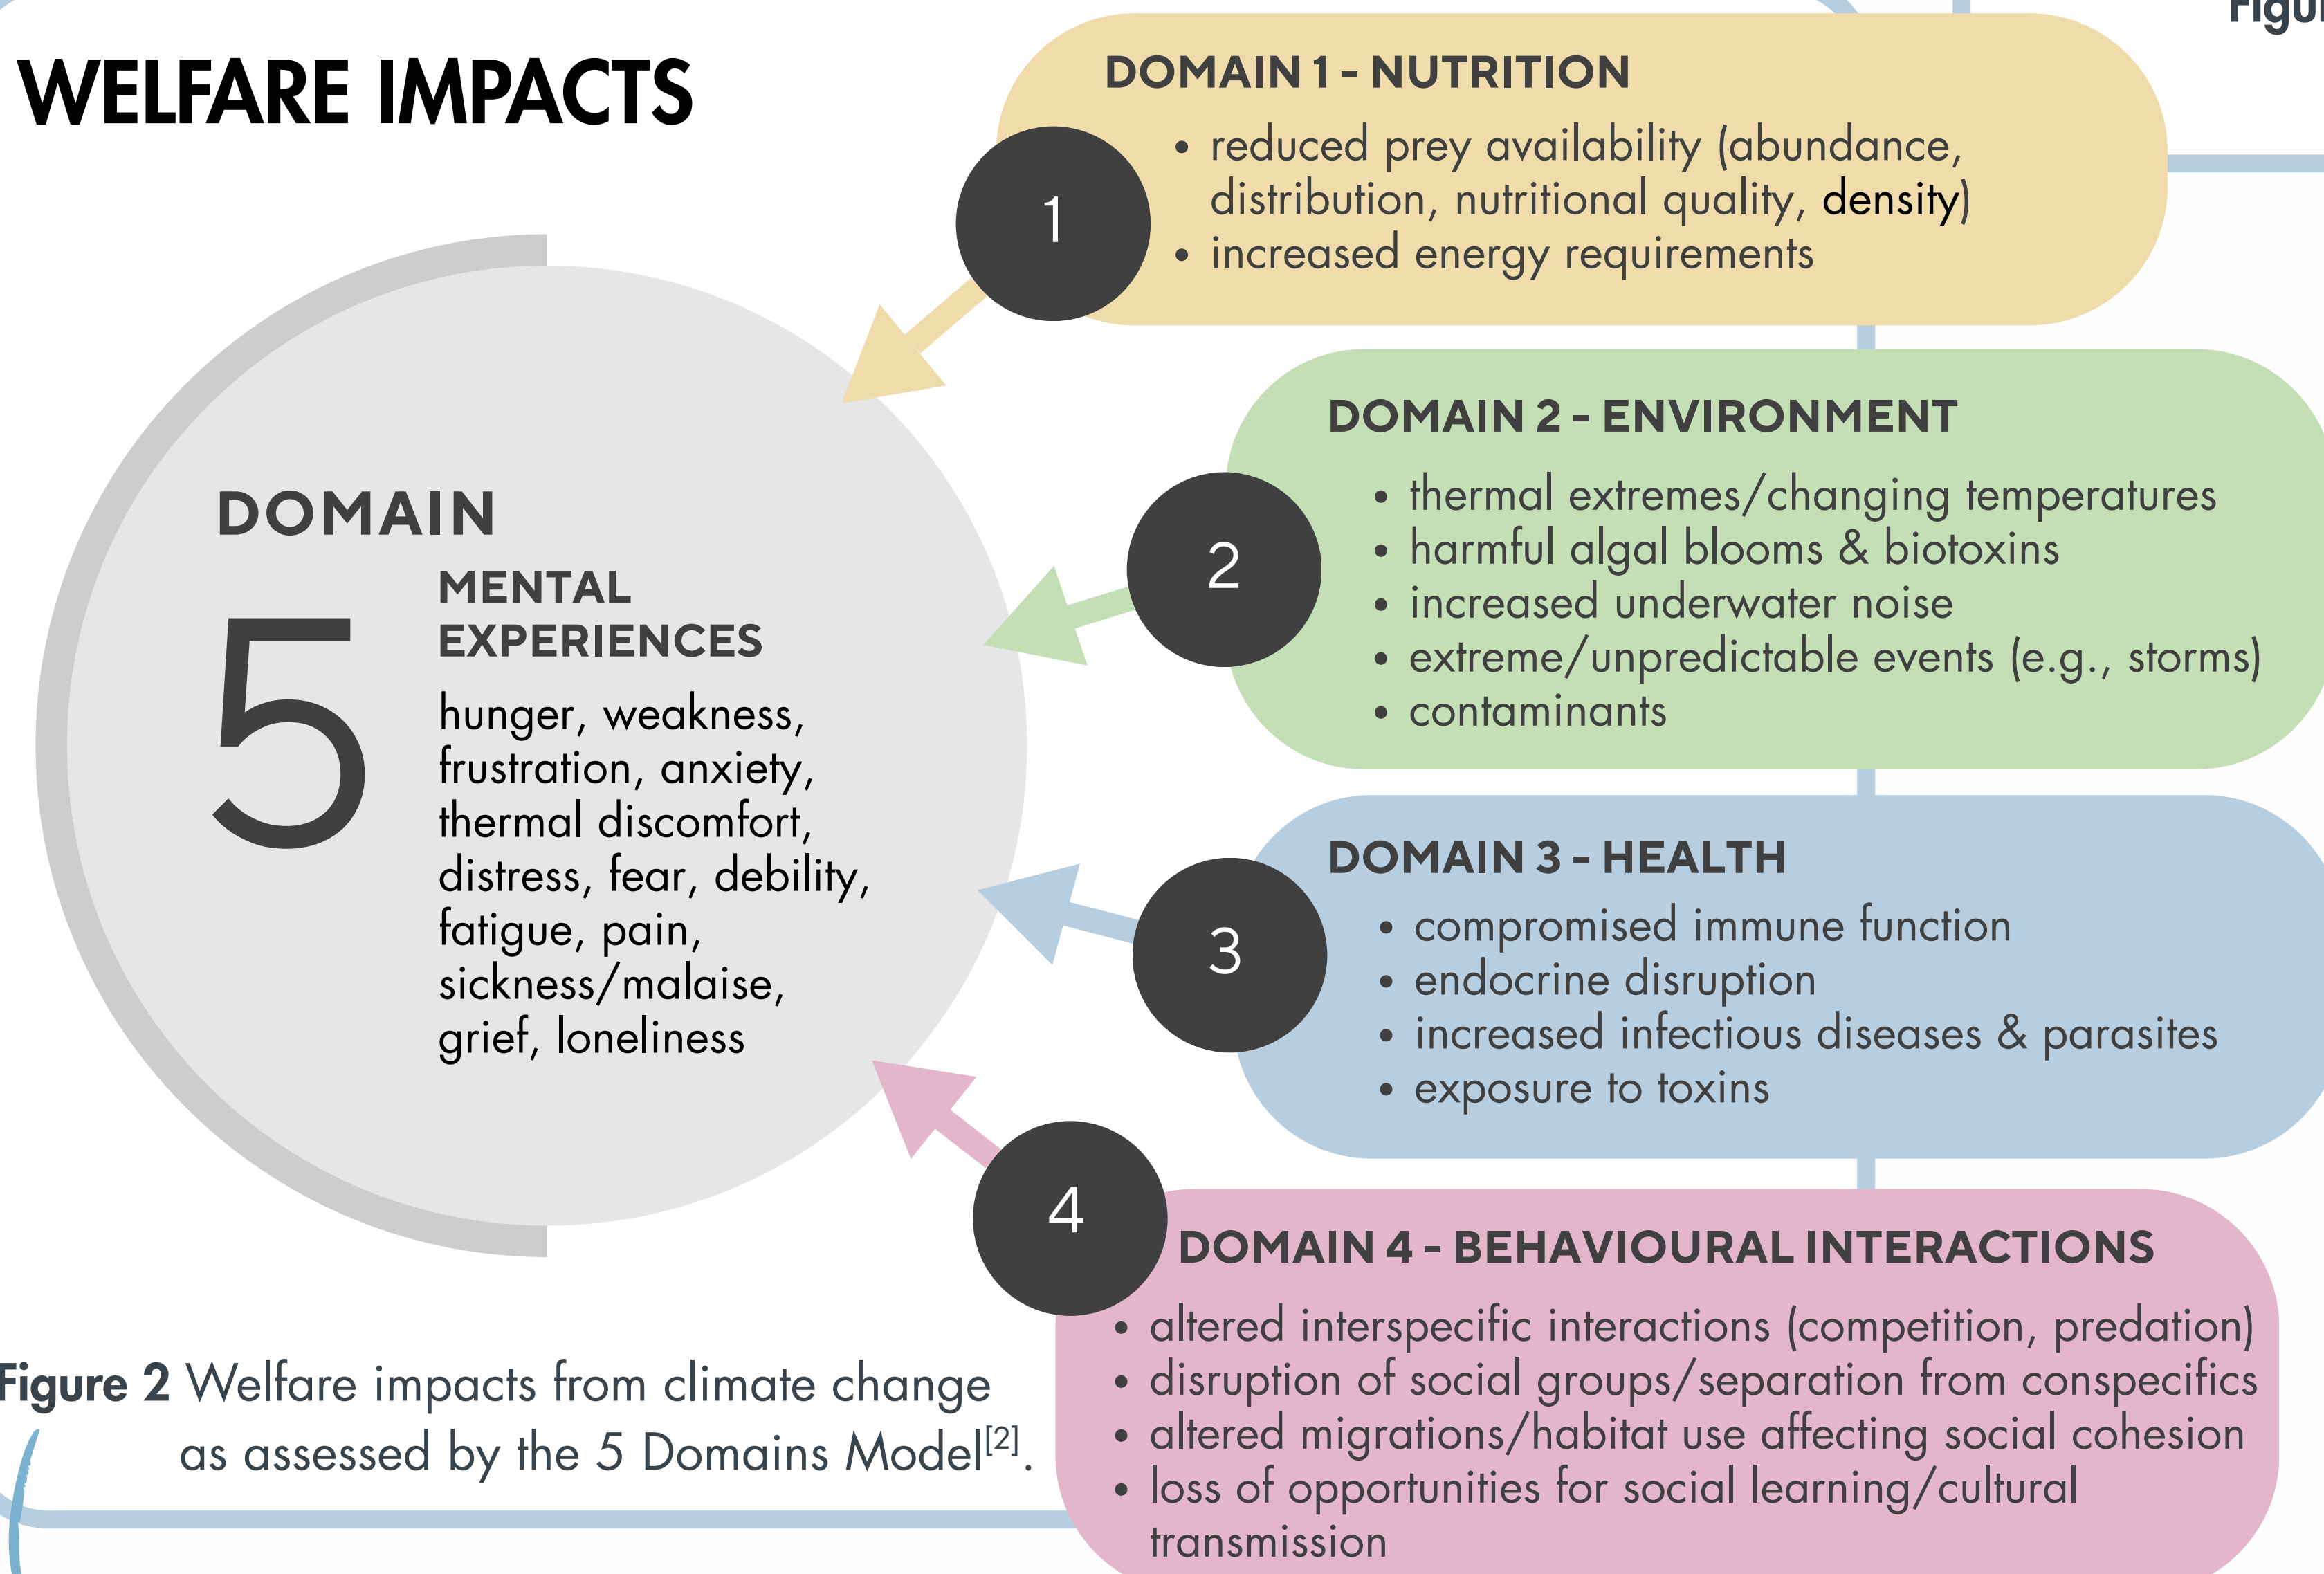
Figu

WELFARE IMPACTS

DOMAIN 1 - NUTRITION

1

• reduced prey availability (abundance, distribution, nutritional quality, density)
• increased energy requirements

DOMAIN 2 - ENVIRONMENT

2

• thermal extremes/changing temperatures
• harmful algal blooms & biotoxins
• increased underwater noise
• extreme/unpredictable events (e.g., storms)
• contaminants

DOMAIN

5

MENTAL EXPERIENCES

hunger, weakness, frustration, anxiety, thermal discomfort, distress, fear, debility, fatigue, pain, sickness/malaise, grief, loneliness

DOMAIN 3 - HEALTH

3

• compromised immune function
• endocrine disruption
• increased infectious diseases & parasites
• exposure to toxins

4

DOMAIN 4 - BEHAVIOURAL INTERACTIONS

• altered interspecific interactions (competition, predation)
• disruption of social groups/separation from conspecifics
• altered migrations/habitat use affecting social cohesion
• loss of opportunities for social learning/cultural transmission

Figure 2 Welfare impacts from climate change as assessed by the 5 Domains Model$^{[2]}$.